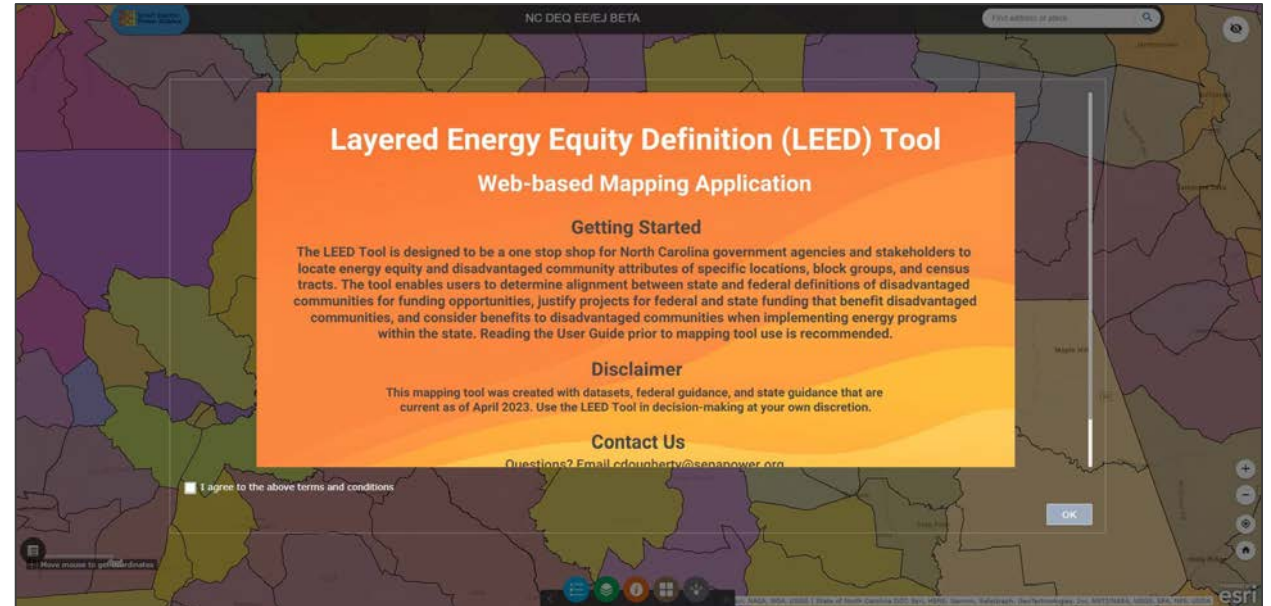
NC DEQ EE/EJ BETA

Find address or place

Layered Energy Equity Definition (LEED) Tool

Web-based Mapping Application

Getting Started

The LEED Tool is designed to be a one stop shop for North Carolina government agencies and stakeholders to locate energy equity and disadvantaged community attributes of specific locations, block groups, and census tracts. The tool enables users to determine alignment between state and federal definitions of disadvantaged communities for funding opportunities, justify projects for federal and state funding that benefit disadvantaged communities, and consider benefits to disadvantaged communities when implementing energy programs within the state. Reading the User Guide prior to mapping tool use is recommended.

Disclaimer

This mapping tool was created with datasets, federal guidance, and state guidance that are current as of April 2023. Use the LEED Tool in decision-making at your own discretion.

Contact Us

Questions? Email cdougherty@sepapower.org

I agree to the above terms and conditions

OK

Move mouse to get coordinates

esri